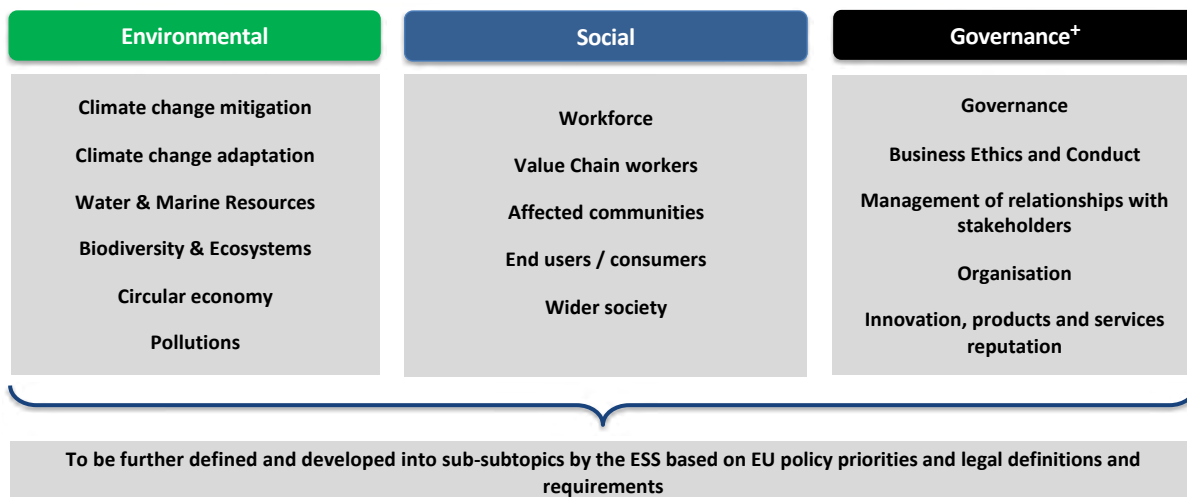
Environmental

Climate change mitigation

Climate change adaptation

Water & Marine Resources

Biodiversity & Ecosystems

Circular economy

Pollutions

Social

Workforce

Value Chain workers

Affected communities

End users / consumers

Wider society

Governance$^+$

Governance

Business Ethics and Conduct

Management of relationships with stakeholders

Organisation

Innovation, products and services reputation

To be further defined and developed into sub-subtopics by the ESS based on EU policy priorities and legal definitions and requirements